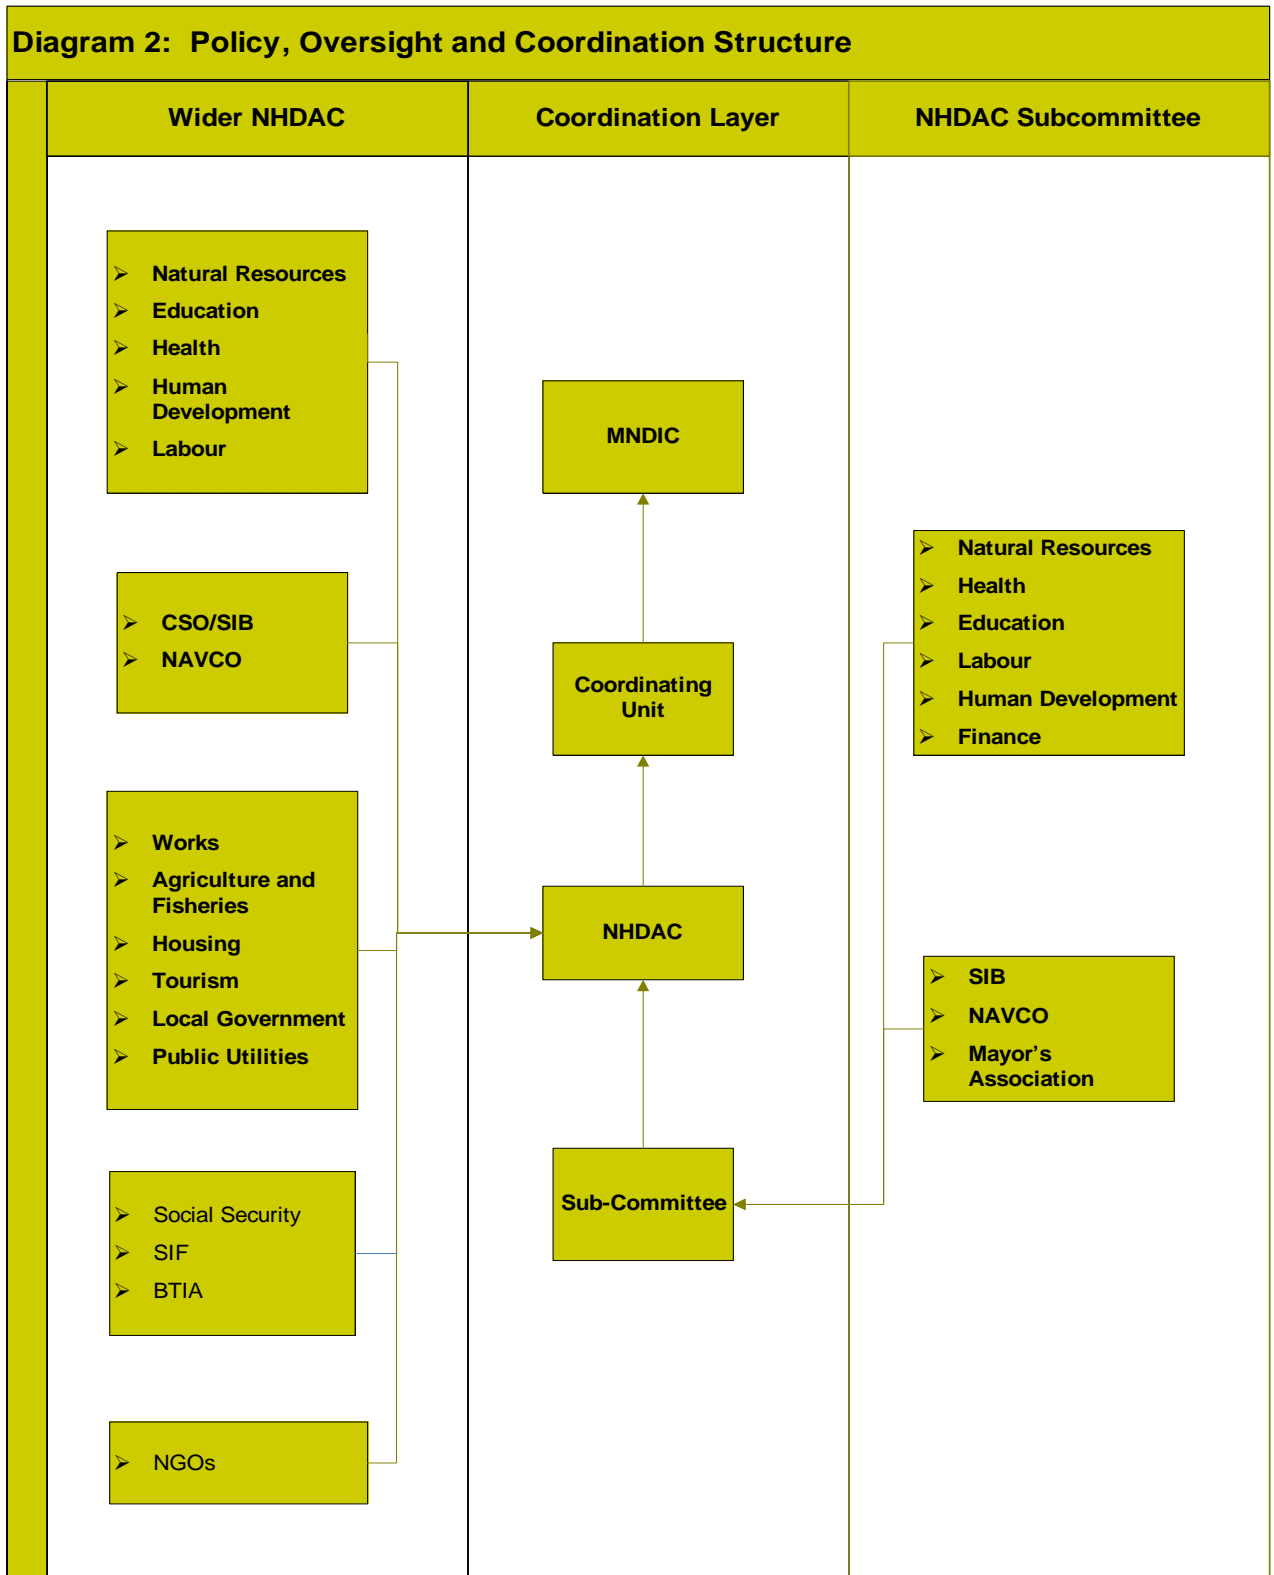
Diagram 2: Policy, Oversight and Coordination Structure

Wider NHDAC

Coordination Layer

NHDAC Subcommittee

- Natural Resources
- Education
- Health
- Human Development
- Labour

- CSO/SIB
- NAVCO

- Works
- Agriculture and Fisheries
- Housing
- Tourism
- Local Government
- Public Utilities

- Social Security
- SIF
- BTIA

- NGOs

MNDIC

Coordinating Unit

NHDAC

Sub-Committee

- Natural Resources
- Health
- Education
- Labour
- Human Development
- Finance

- SIB
- NAVCO
- Mayor's Association